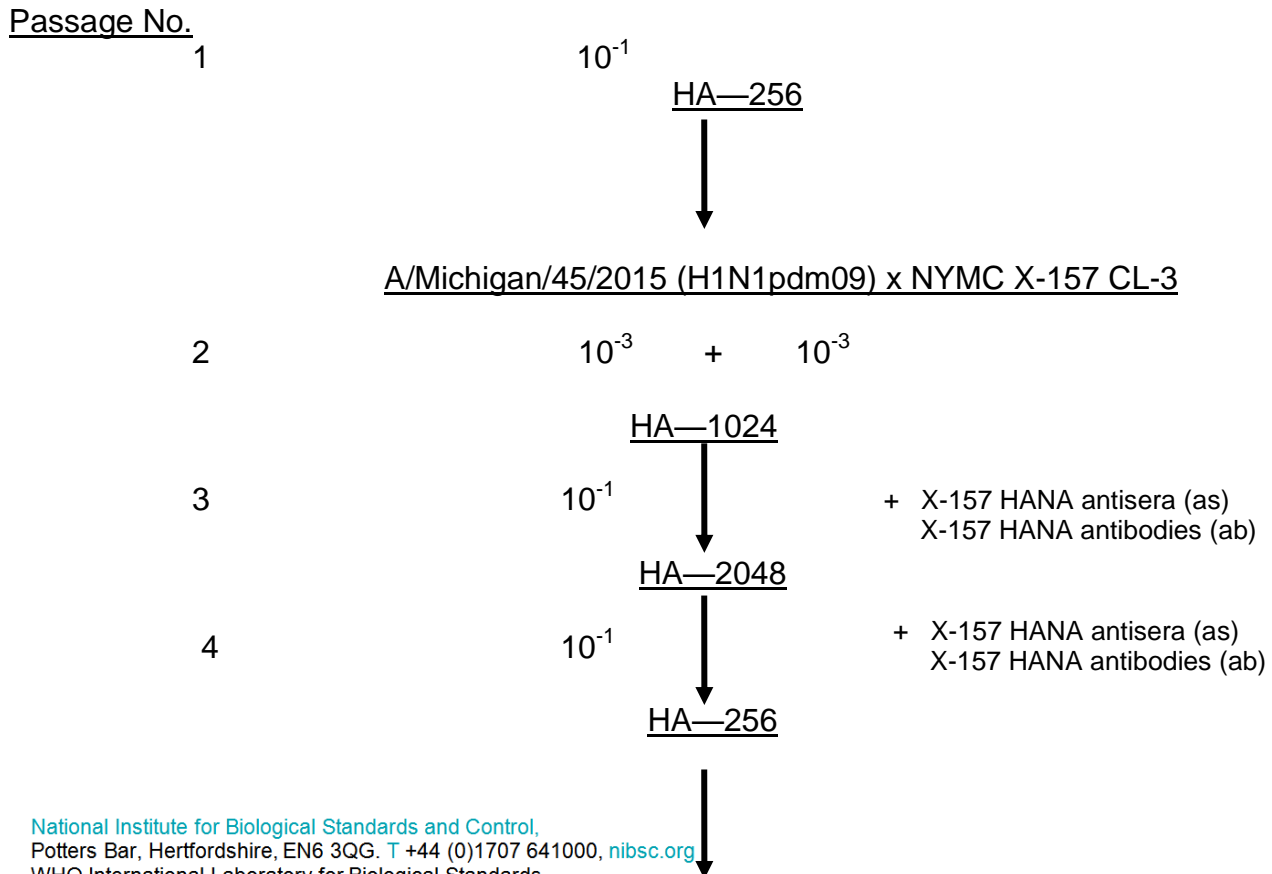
Passage No.

1 $10^{-1}$

HA—256

A/Michigan/45/2015 (H1N1pdm09) x NYMC X-157 CL-3

2 $10^{-3}$ + $10^{-3}$

HA—1024

3 $10^{-1}$ + X-157 HANA antisera (as) X-157 HANA antibodies (ab)

HA—2048

4 $10^{-1}$ + X-157 HANA antisera (as) X-157 HANA antibodies (ab)

HA—256

National Institute for Biological Standards and Control,
Potters Bar, Hertfordshire, EN6 3QG. T +44 (0)1707 641000, nibsc.org
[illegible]